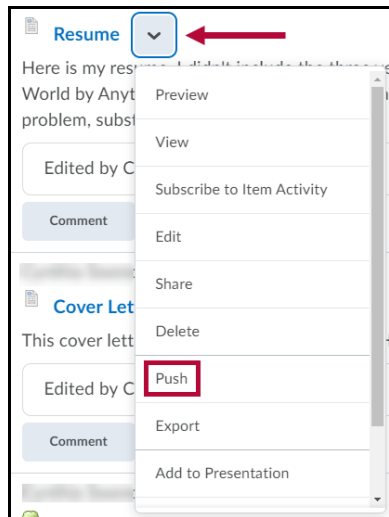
Resume

Here is my resume. I didn't include the three
World by Anyt
problem, subst

Edited by C

Comment

Cover Lett

This cover lett

Edited by C

Comment

Preview

View

Subscribe to Item Activity

Edit

Share

Delete

Push

Export

Add to Presentation